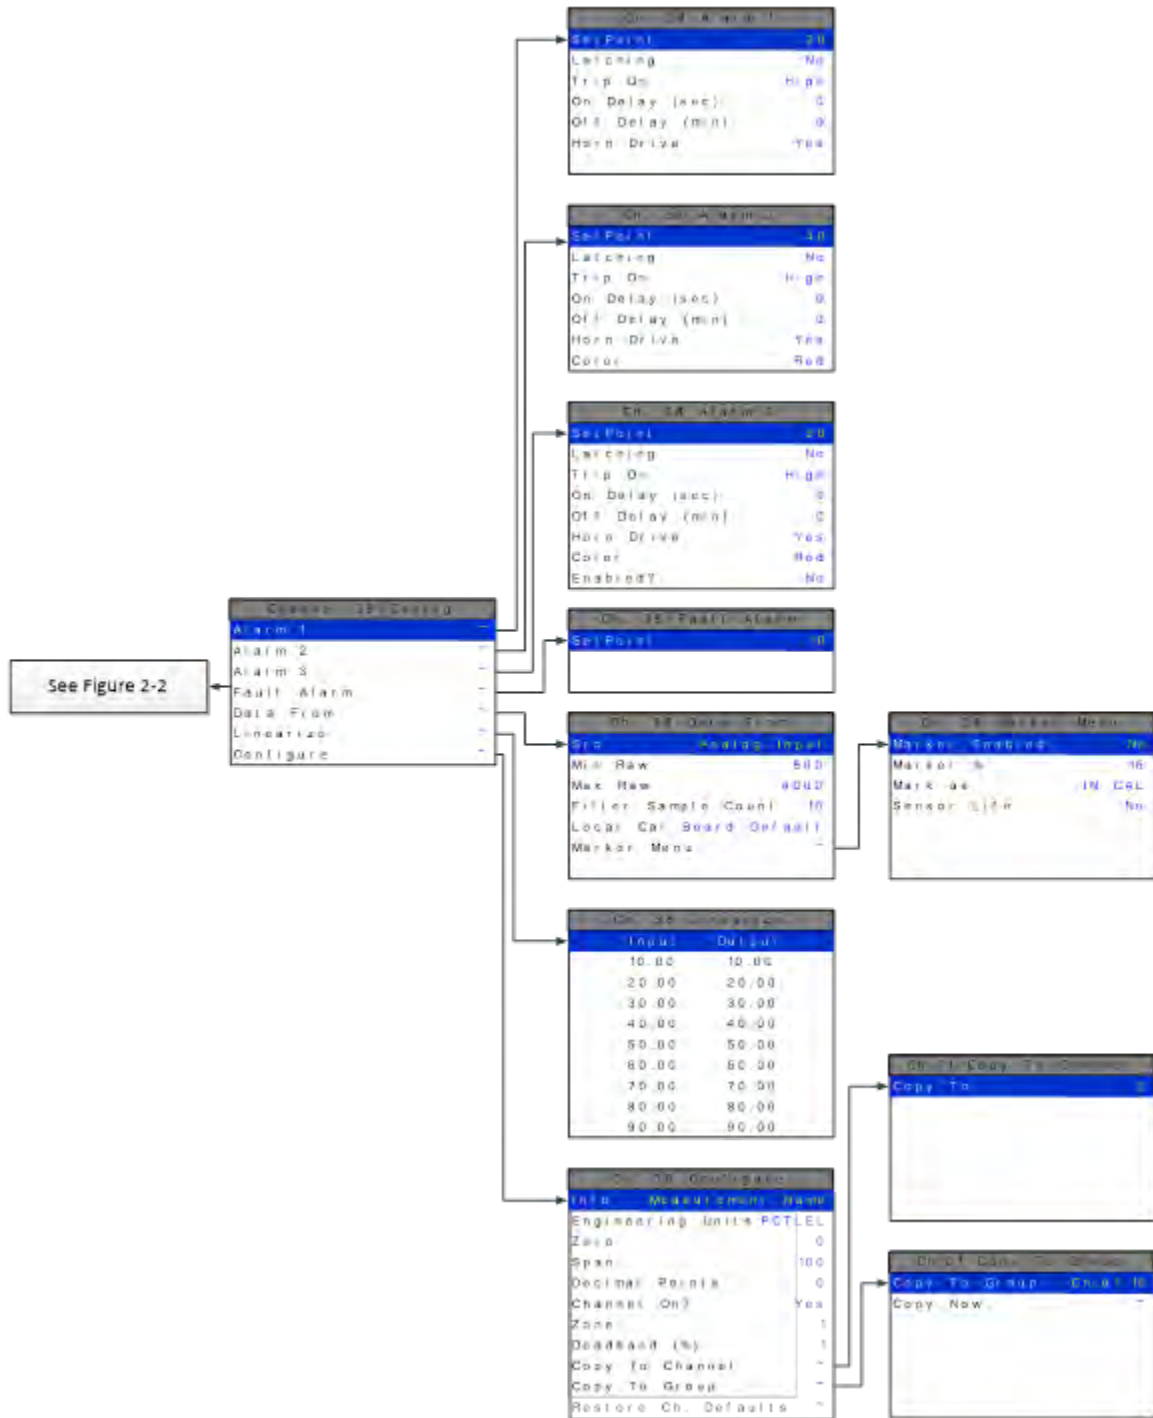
See Figure 2-2

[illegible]
Alarm 1
Alarm 2
Alarm 3
Fault Alarm
Data From
Linearize
Configure

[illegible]
Set Point 20
Latching No
Trip On High
On Delay (sec) 0
Off Delay (min) 0
Horn Drive Yes

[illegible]
Set Point 20
Latching No
Trip On High
On Delay (sec) 0
Off Delay (min) 0
Horn Drive Yes
Color Red

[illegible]
Set Point 20
Latching No
Trip On High
On Delay (sec) 0
Off Delay (min) 0
Horn Drive Yes
Color Red
Enabled? No

Ch. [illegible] Fault Alarm
Set Point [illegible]

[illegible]
Src Analog Input
Min Raw 800
Max Raw 4000
Filter Sample Count 10
Local Cal Board Default
Marker Menu

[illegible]
Marker Enabled No
Marker % 15
Mark as IN CAL
Sensor Life No

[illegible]
Input Output
10.00 10.00
20.00 20.00
30.00 30.00
40.00 40.00
50.00 50.00
60.00 60.00
70.00 70.00
80.00 80.00
90.00 90.00

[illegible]
Copy To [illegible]

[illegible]
Info Measurement Name
Engineering Units PCTLEL
Zero 0
Span 100
Decimal Points 0
Channel On? Yes
Zone 1
Deadband (%) 1
Copy To Channel
Copy To Group
Restore Ch. Defaults

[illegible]
Copy To Group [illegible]
Copy Now